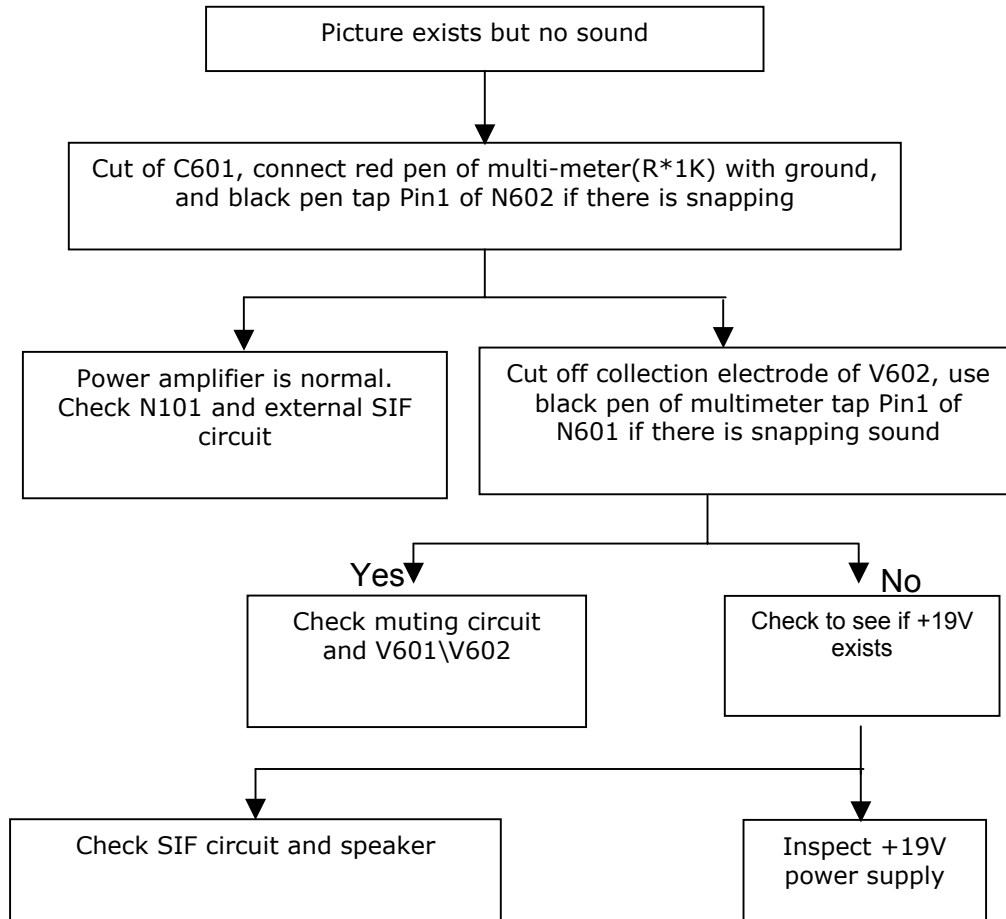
Picture exists but no sound

Cut of C601, connect red pen of multi-meter(R*1K) with ground, and black pen tap Pin1 of N602 if there is snapping

Power amplifier is normal. Check N101 and external SIF circuit

Cut off collection electrode of V602, use black pen of multimeter tap Pin1 of N601 if there is snapping sound

Yes

No

Check muting circuit and V601\V602

Check to see if +19V exists

Check SIF circuit and speaker

Inspect +19V power supply